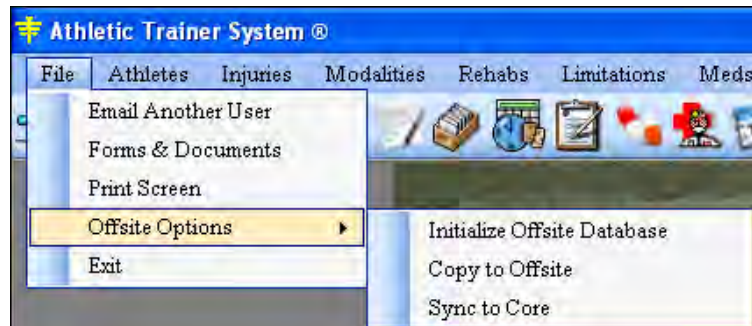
Athletic Trainer System ®

File Athletes Injuries Modalities Rehabs Limitations Meds

Email Another User
Forms & Documents
Print Screen
Offsite Options
Exit

Initialize Offsite Database
Copy to Offsite
Sync to Core